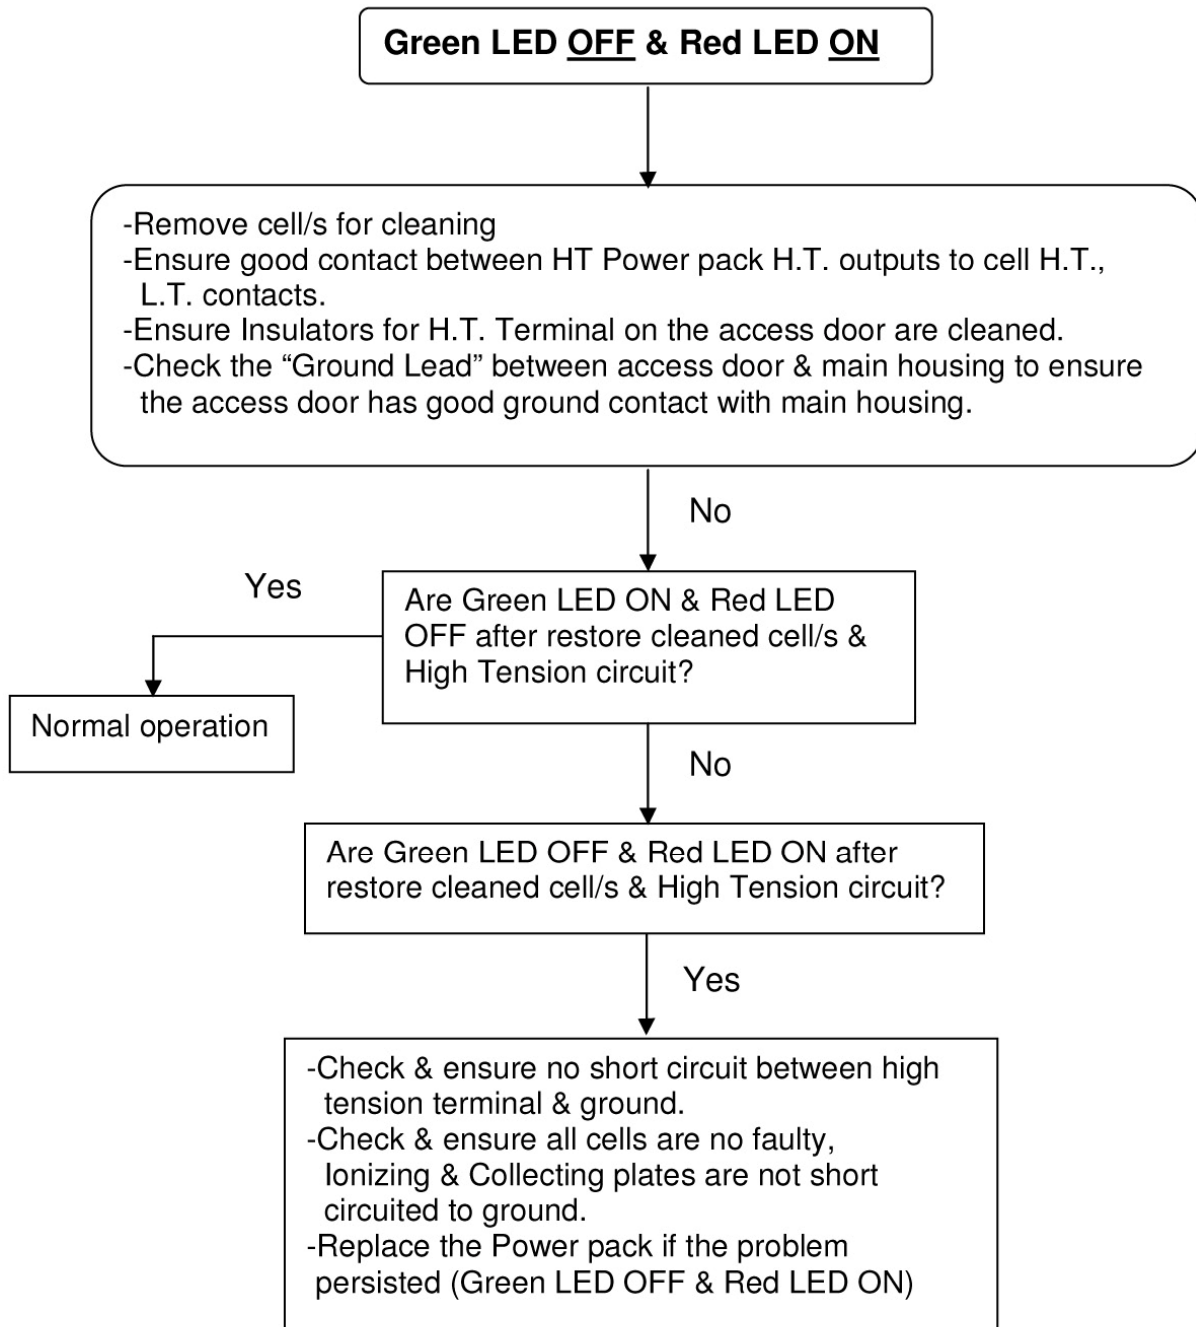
Green LED OFF & Red LED ON

-Remove cell/s for cleaning
-Ensure good contact between HT Power pack H.T. outputs to cell H.T., L.T. contacts.
-Ensure Insulators for H.T. Terminal on the access door are cleaned.
-Check the “Ground Lead” between access door & main housing to ensure the access door has good ground contact with main housing.

No

Yes

Are Green LED ON & Red LED OFF after restore cleaned cell/s & High Tension circuit?

Normal operation

No

Are Green LED OFF & Red LED ON after restore cleaned cell/s & High Tension circuit?

Yes

-Check & ensure no short circuit between high tension terminal & ground.
-Check & ensure all cells are no faulty, Ionizing & Collecting plates are not short circuited to ground.
-Replace the Power pack if the problem persisted (Green LED OFF & Red LED ON)